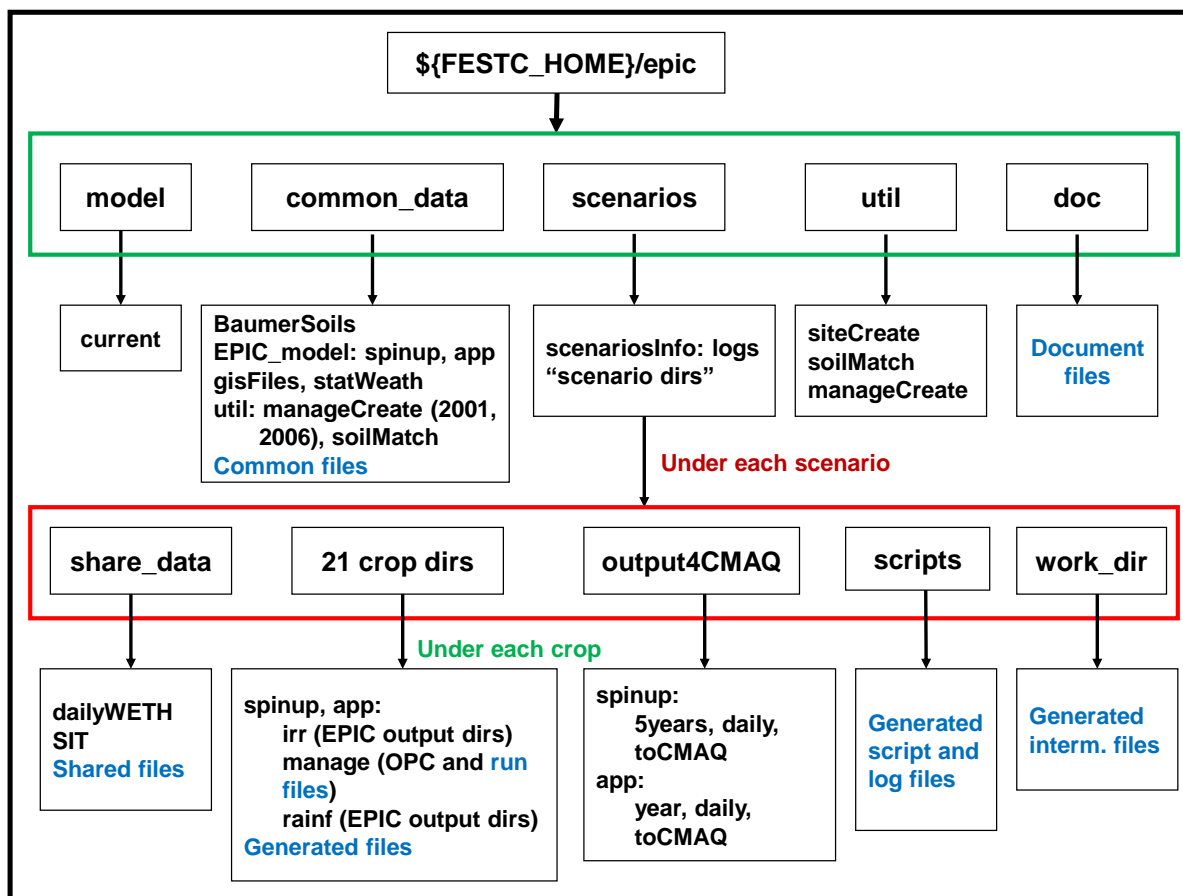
${FESTC_HOME}/epic

model

common_data

scenarios

util

doc

current

BaumerSoils
EPIC_model: spinup, app
gisFiles, statWeath
util: manageCreate (2001, 2006), soilMatch
Common files

scenariosInfo: logs
“scenario dirs”

siteCreate
soilMatch
manageCreate

Document files

Under each scenario

share_data

21 crop dirs

output4CMAQ

scripts

work_dir

Under each crop

dailyWETH
SIT
Shared files

spinup, app:
irr (EPIC output dirs)
manage (OPC and run files)
rainf (EPIC output dirs)
Generated files

spinup:
5years, daily, toCMAQ
app:
year, daily, toCMAQ

Generated script and log files

Generated interm. files